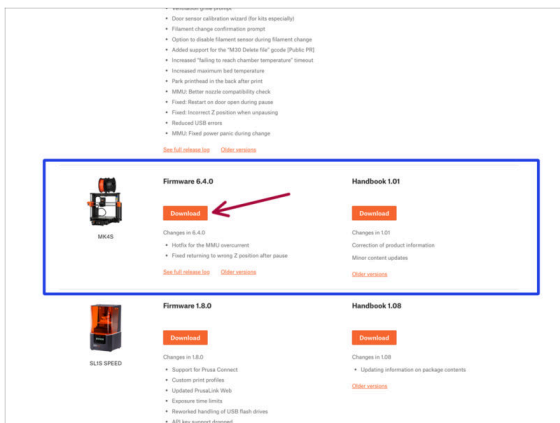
• Ventilation grille prompt
• Door sensor calibration wizard (for kits especially)
• Filament change confirmation prompt
• Option to disable filament sensor during filament change
• Added support for the "M30 Delete file" gcode [Public PR]
• Increased "failing to reach chamber temperature" timeout
• Increased maximum bed temperature
• Park printhead in the back after print
• MMU: Better nozzle compatibility check
• Fixed: Restart on door open during pause
• Fixed: Incorrect Z position when unpausing
• Reduced USB errors
• MMU: Fixed power panic during change

See full release log Older versions

MK4S

Firmware 6.4.0

Download

Changes in 6.4.0
• Hotfix for the MMU overcurrent
• Fixed returning to wrong Z position after pause

See full release log Older versions

Handbook 1.01

Download

Changes in 1.01
Correction of product information
Minor content updates

Older versions

SL1S SPEED

Firmware 1.8.0

Download

Changes in 1.8.0
• Support for Prusa Connect
• Custom print profiles
• Updated PrusaLink Web
• Exposure time limits
• Reworked handling of USB flash drives
• API key support dropped

Handbook 1.08

Download

Changes in 1.08
• Updating information on package contents

Older versions